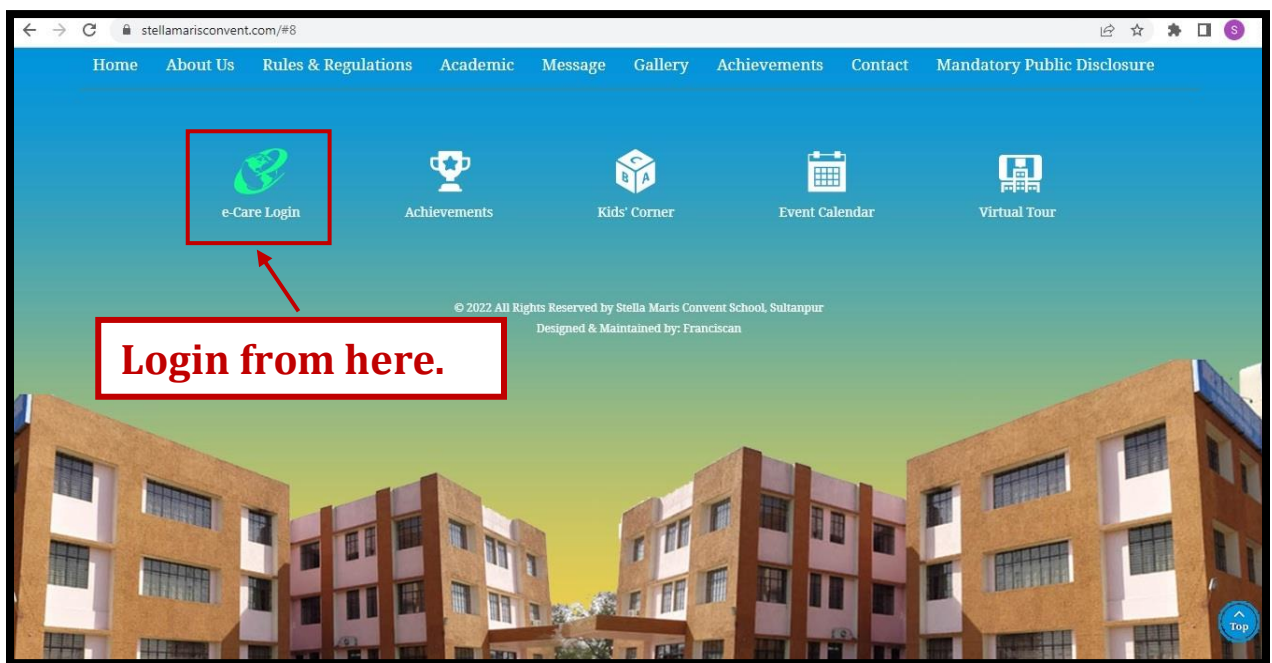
stellamarisconvent.com/#8

S

Home About Us Rules & Regulations Academic Message Gallery Achievements Contact Mandatory Public Disclosure

e-Care Login

Achievements

Kids' Corner

Event Calendar

Virtual Tour

© 2022 All Rights Reserved by Stella Maris Convent School, Sultanpur
Designed & Maintained by: Franciscan

Login from here.

Top